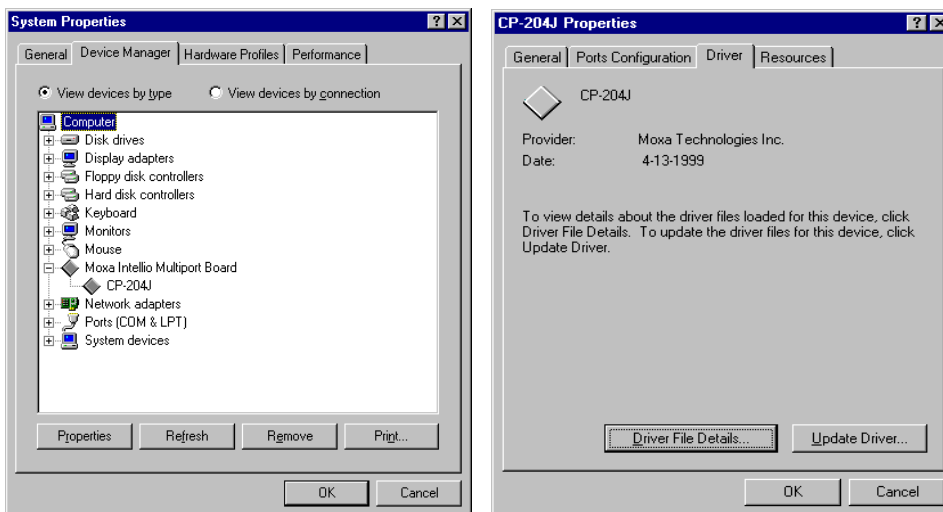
System Properties

? X

General | Device Manager | Hardware Profiles | Performance

View devices by type
View devices by connection

Computer
Disk drives
Display adapters
Floppy disk controllers
Hard disk controllers
Keyboard
Monitors
Mouse
Moxa Intellio Multiport Board
CP-204J
Network adapters
Ports (COM & LPT)
System devices

Properties | Refresh | Remove | Print...

OK | Cancel

CP-204J Properties

? X

General | Ports Configuration | Driver | Resources

CP-204J

Provider: Moxa Technologies Inc.
Date: 4-13-1999

To view details about the driver files loaded for this device, click Driver File Details. To update the driver files for this device, click Update Driver.

Driver File Details... | Update Driver...

OK | Cancel